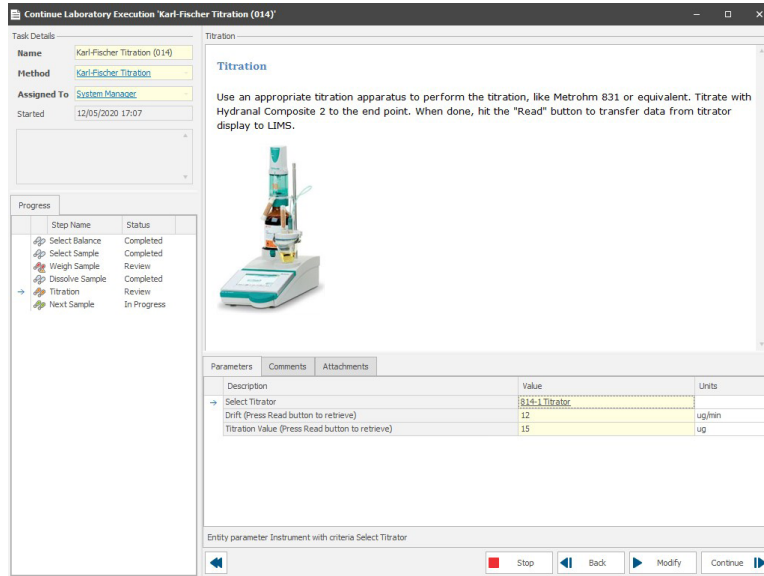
Continue Laboratory Execution 'Karl-Fischer Titration (014)'

Task Details

Name Karl-Fischer Titration (014)

Method Karl-Fischer Titration

Assigned To System Manager

Started 12/05/2020 17:07

Progress

| Step Name | Status |
|---|---|
| Select Balance | Completed |
| Select Sample | Completed |
| Weigh Sample | Review |
| Dissolve Sample | Completed |
| Titration | Review |
| Next Sample | In Progress |

Titration

Titration

Use an appropriate titration apparatus to perform the titration, like Metrohm 831 or equivalent. Titrate with Hydranal Composite 2 to the end point. When done, hit the "Read" button to transfer data from titrator display to LIMS.

Parameters Comments Attachments

| Description | Value | Units |
|---|---|---|
| Select Titrator | 814-1 Titrator | |
| Drift (Press Read button to retrieve) | 12 | ug/min |
| Titration Value (Press Read button to retrieve) | 15 | ug |

Entity parameter Instrument with criteria Select Titrator

Stop Back Modify Continue